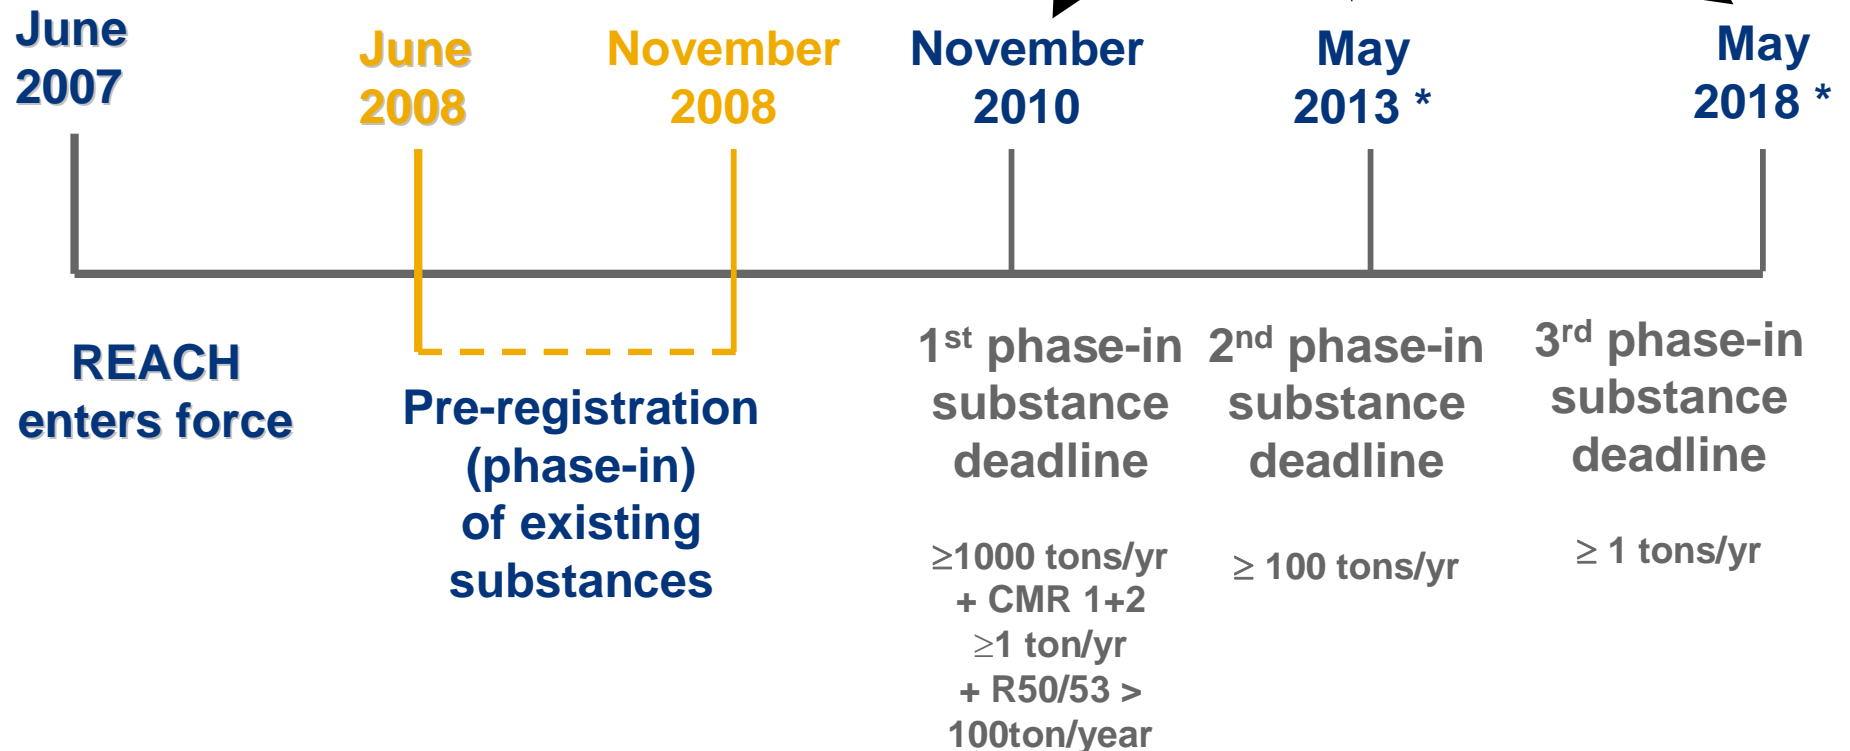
June 2007

June 2008

November 2008

November 2010

May 2013 *

May 2018 *

REACH enters force

Pre-registration (phase-in) of existing substances

1$^{st}$ phase-in substance deadline

$\geq$1000 tons/yr + CMR 1+2 $\geq$1 ton/yr + R50/53 > 100ton/year

2$^{nd}$ phase-in substance deadline

$\geq$ 100 tons/yr

3$^{rd}$ phase-in substance deadline

$\geq$ 1 tons/yr